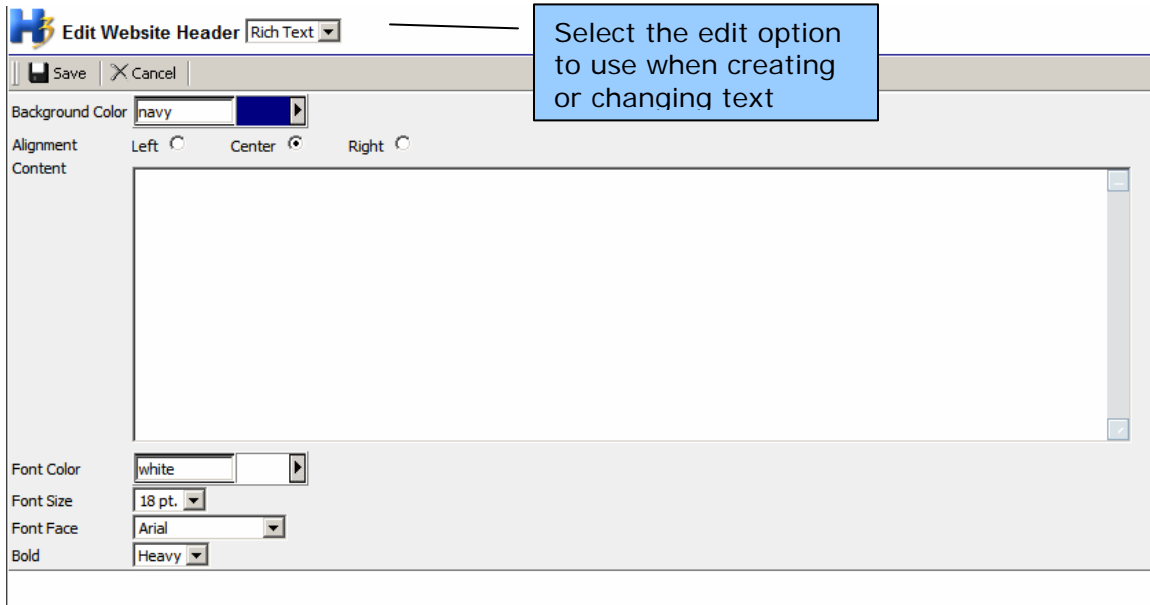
Edit Website Header Rich Text

Select the edit option to use when creating or changing text

Save Cancel

Background Color navy

Alignment Left Center Right

Content

Font Color white

Font Size 18 pt.

Font Face Arial

Bold Heavy